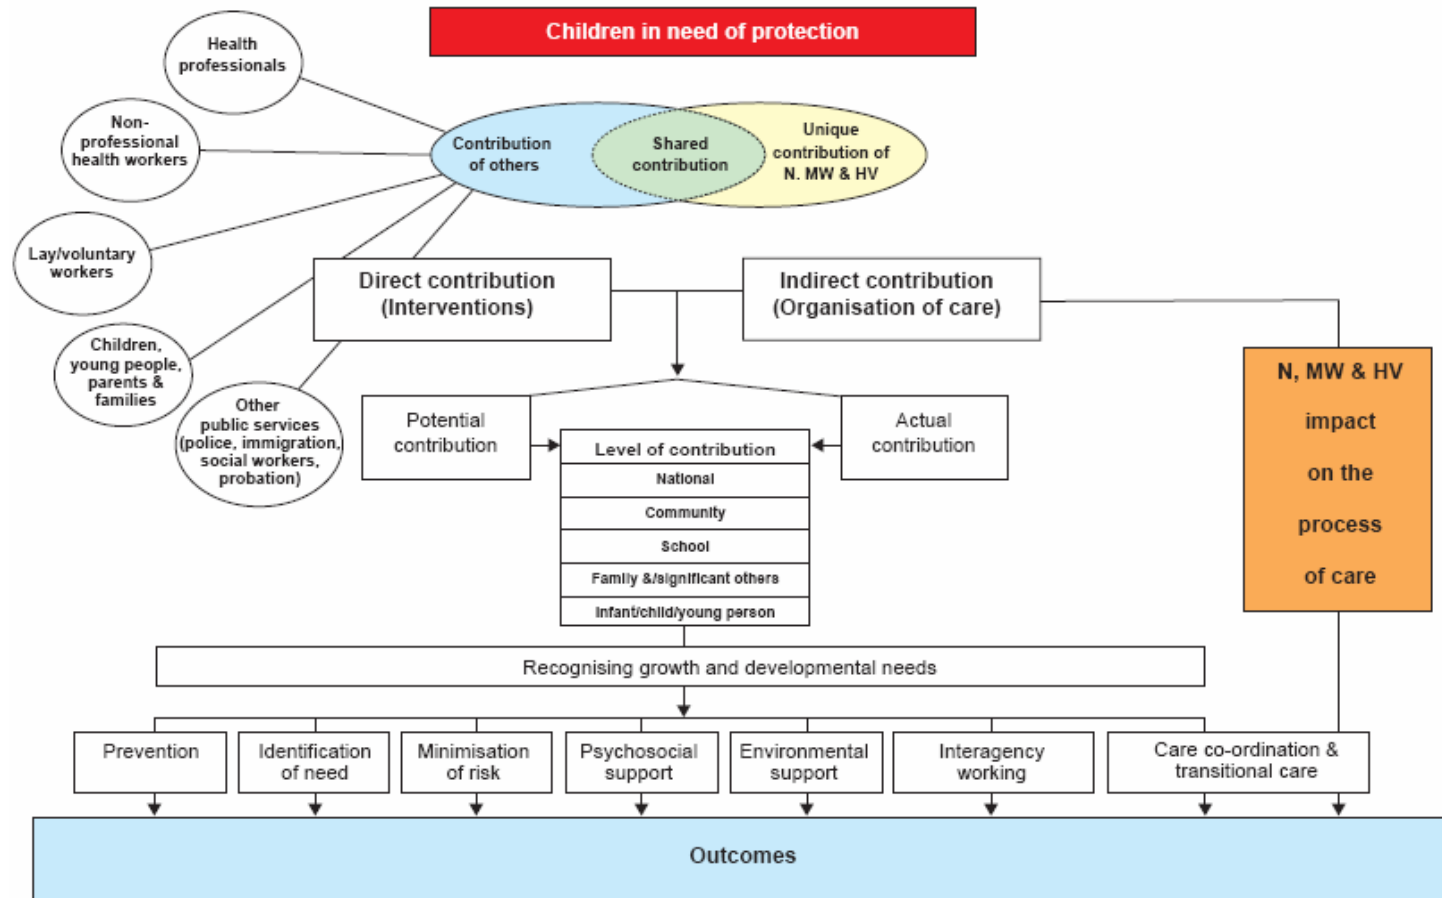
Children in need of protection

Health professionals

Non-professional health workers

Lay/voluntary workers

Children, young people, parents & families

Other public services (police, immigration, social workers, probation)

Contribution of others

Shared contribution

Unique contribution of N. MW & HV

Direct contribution (Interventions)

Indirect contribution (Organisation of care)

N, MW & HV impact on the process of care

Potential contribution

Level of contribution

| Level of contribution |
|---|
| National |
| Community |
| School |
| Family &/significant others |
| Infant/child/young person |

Actual contribution

Recognising growth and developmental needs

Prevention

Identification of need

Minimisation of risk

Psychosocial support

Environmental support

Interagency working

Care co-ordination & transitional care

Outcomes